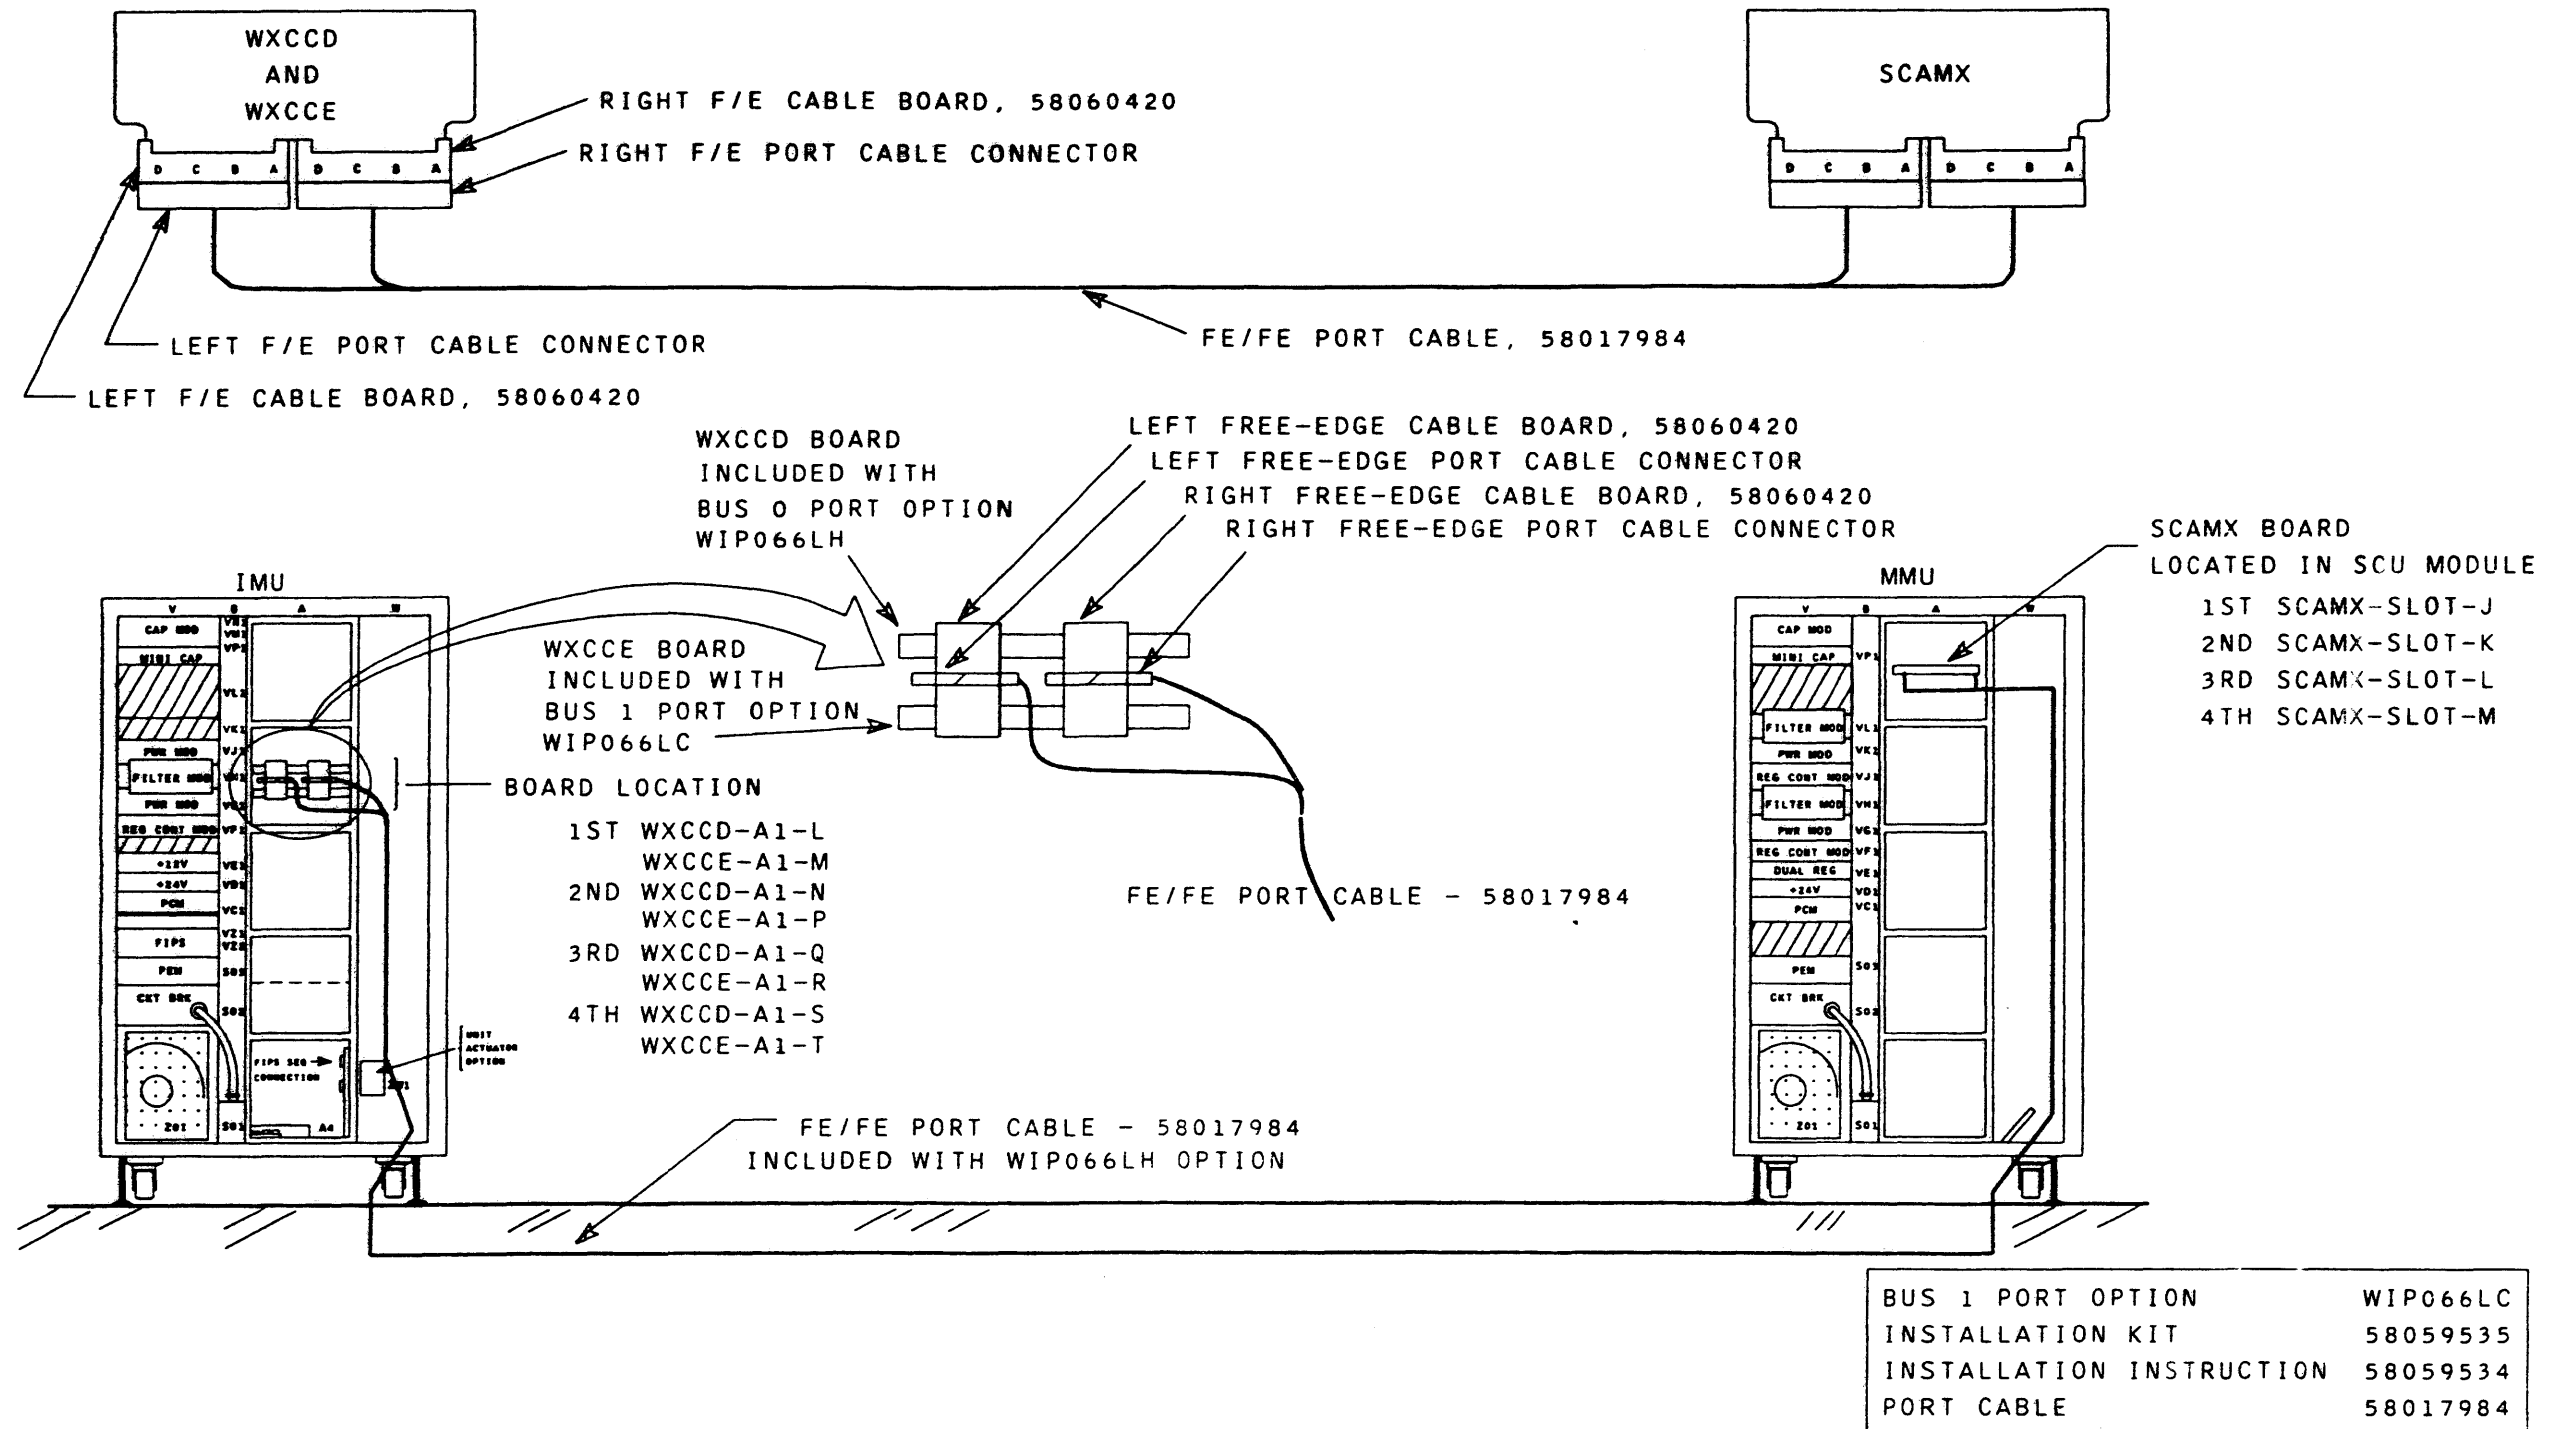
WXCCD AND WXCCE

D C B A D C B A

RIGHT F/E CABLE BOARD, 58060420

RIGHT F/E PORT CABLE CONNECTOR

SCAMX

D C B A D C B A

LEFT F/E PORT CABLE CONNECTOR

LEFT F/E CABLE BOARD, 58060420

FE/FE PORT CABLE, 58017984

WXCCD BOARD INCLUDED WITH BUS 0 PORT OPTION WIP066LH

LEFT FREE-EDGE CABLE BOARD, 58060420
LEFT FREE-EDGE PORT CABLE CONNECTOR
RIGHT FREE-EDGE CABLE BOARD, 58060420
RIGHT FREE-EDGE PORT CABLE CONNECTOR

SCAMX BOARD
LOCATED IN SCU MODULE
1ST SCAMX-SLOT-J
2ND SCAMX-SLOT-K
3RD SCAMX-SLOT-L
4TH SCAMX-SLOT-M

IMU

V B A W

CAP MOD
MINI CAP
PWR MOD
FILTER MOD
PWR MOD
REG CONT MOD
+12V
+24V
PCM
FIPS
PEM
CKT BRK
Z01

VR1 VQ1 VP1 VL1 VK1 VJ1 VH1 VG1 VF1 VE1 VD1 VC1 VZ1 VZ2 S03 S02 S01

FIPS SEQ CONNECTION
A4
Z01

UNIT ACTUATOR OPTION

WXCCE BOARD INCLUDED WITH BUS 1 PORT OPTION WIP066LC

BOARD LOCATION
1ST WXCCD-A1-L
WXCCE-A1-M
2ND WXCCD-A1-N
WXCCE-A1-P
3RD WXCCD-A1-Q
WXCCE-A1-R
4TH WXCCD-A1-S
WXCCE-A1-T

FE/FE PORT CABLE - 58017984

MMU

V B A W

CAP MOD
MINI CAP
FILTER MOD
PWR MOD
REG CONT MOD
FILTER MOD
PWR MOD
REG CONT MOD
DUAL REG
+24V
PCM
PEM
CKT BRK
Z01

VP1 VL1 VK1 VJ1 VH1 VG1 VF1 VE1 VD1 VC1 S03 S02 S01

FE/FE PORT CABLE - 58017984
INCLUDED WITH WIP066LH OPTION

| BUS 1 PORT OPTION | WIP066LC |
|---|---|
| INSTALLATION KIT | 58059535 |
| INSTALLATION INSTRUCTION | 58059534 |
| PORT CABLE | 58017984 |